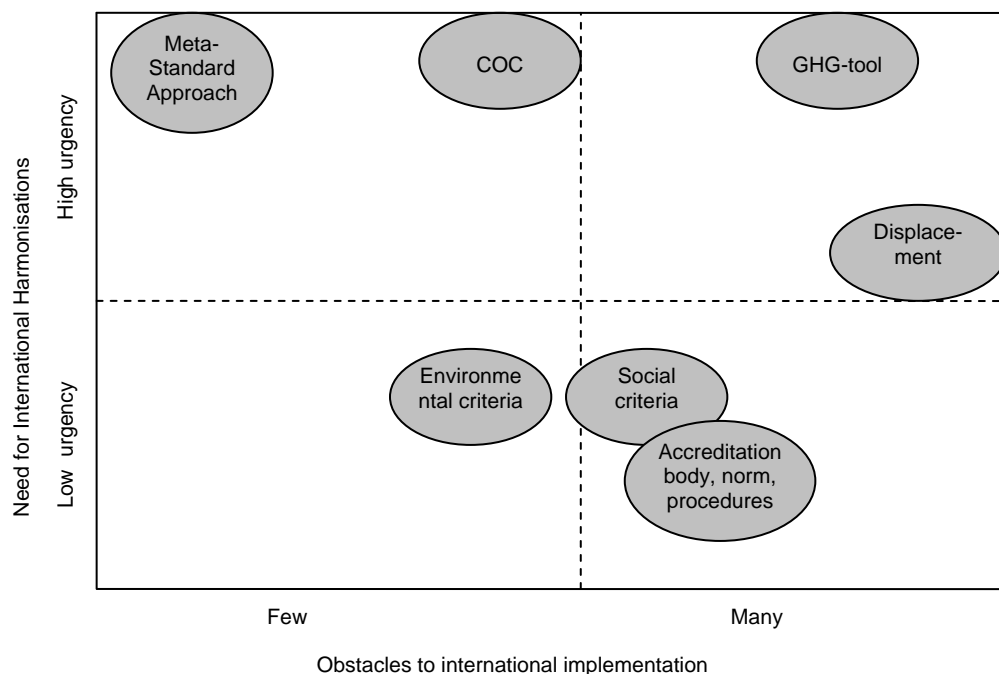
Need for International Harmonisations

High urgency

Low urgency

Meta-Standard Approach

COC

GHG-tool

Displacement

Environmental criteria

Social criteria

Accreditation body, norm, procedures

Few

Many

Obstacles to international implementation